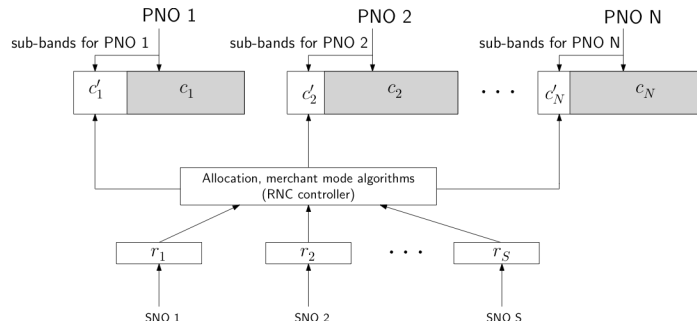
PNO 1

sub-bands for PNO 1

$c'_1$

$c_1$

PNO 2

sub-bands for PNO 2

$c'_2$

$c_2$

$\cdots$

PNO N

sub-bands for PNO N

$c'_N$

$c_N$

Allocation, merchant mode algorithms (RNC controller)

$r_1$

$r_2$

$\cdots$

$r_S$

SNO 1

SNO 2

SNO S